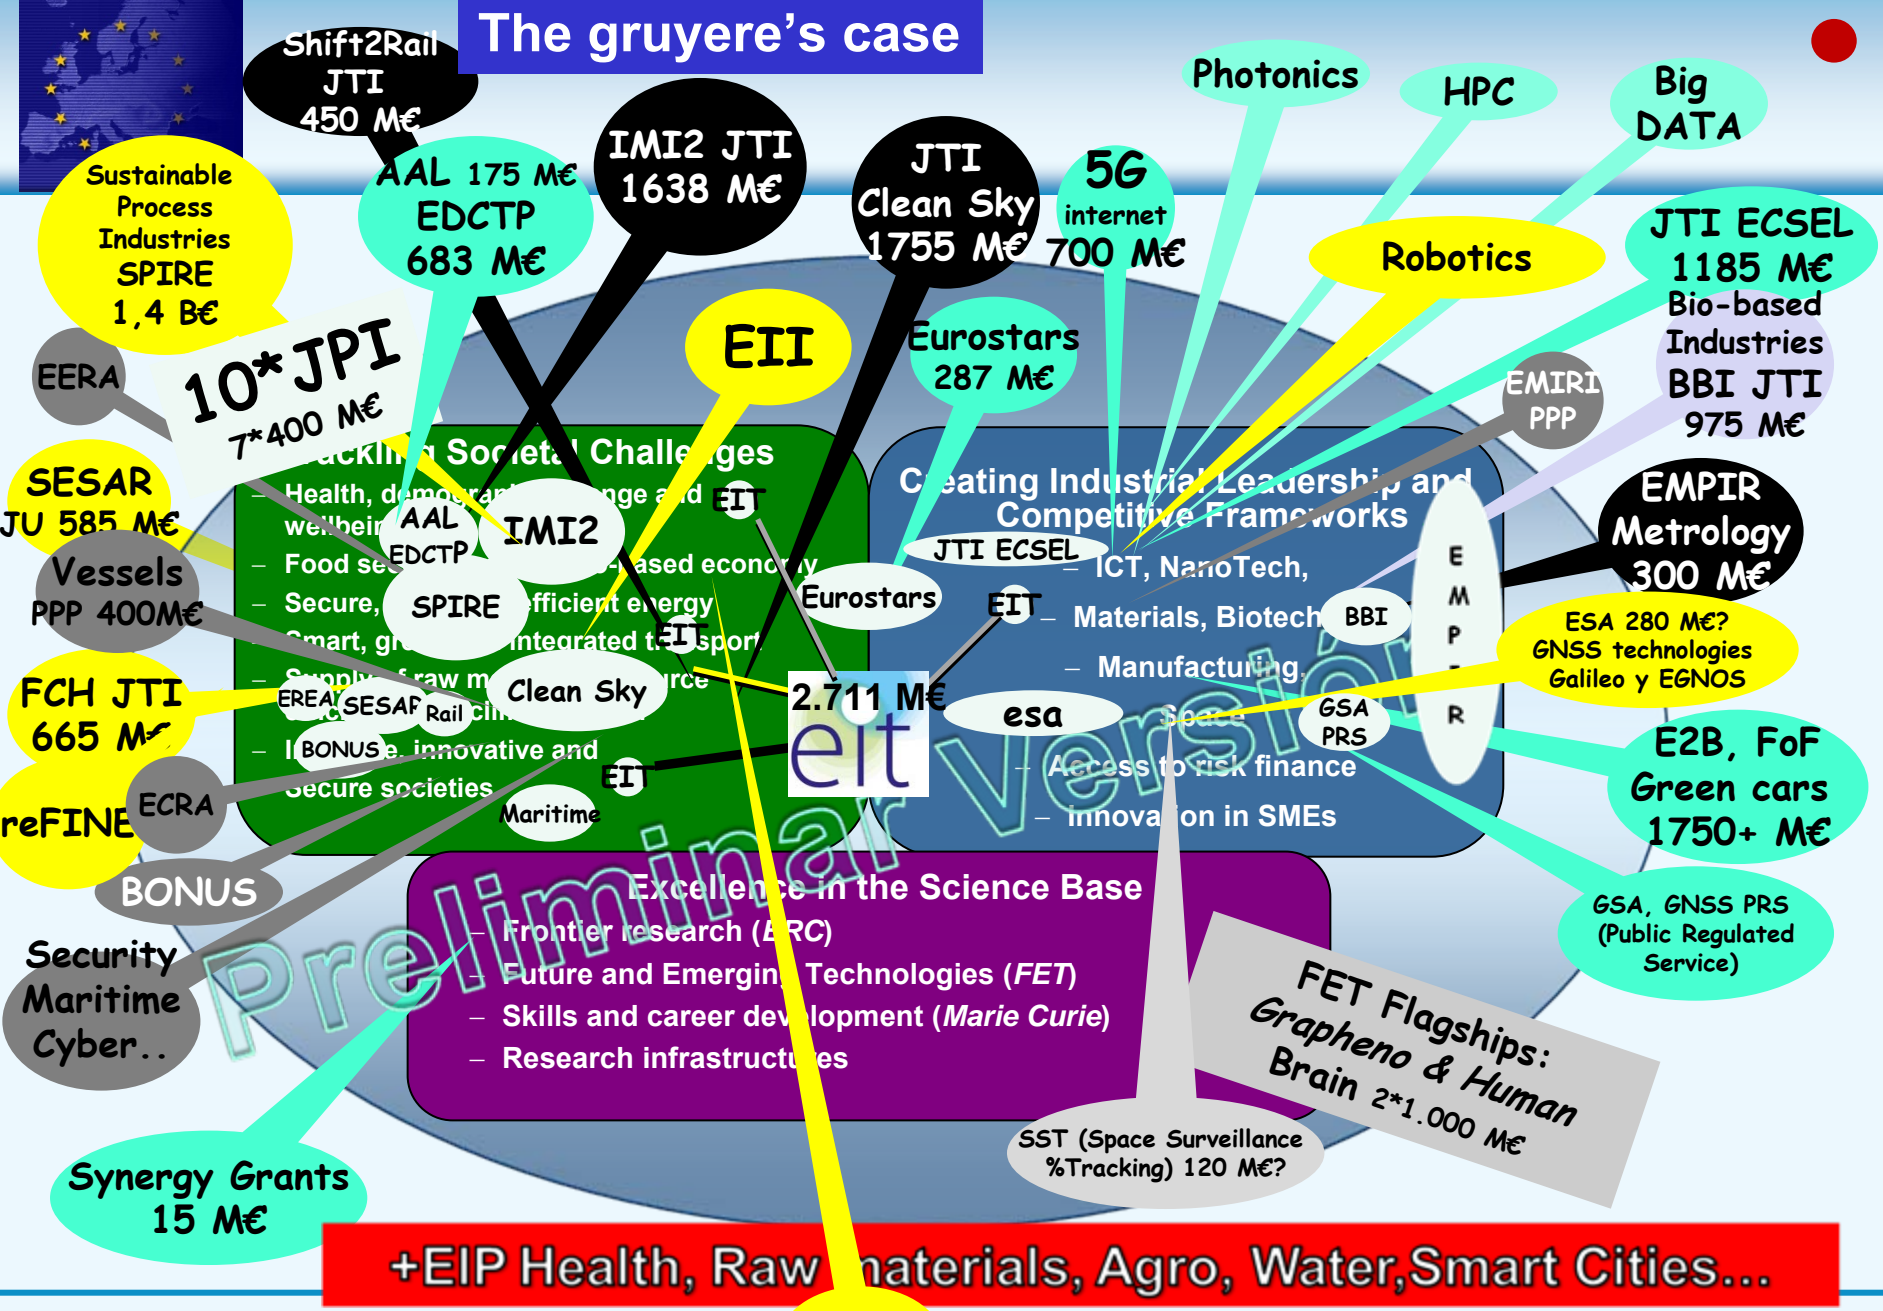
The gruyere's case

Shift2Rail JTI 450 M€

Sustainable Process Industries SPIRE 1,4 B€

AAL 175 M€ EDCTP 683 M€

IMI2 JTI 1638 M€

JTI Clean Sky 1755 M€

5G internet 700 M€

Photonics

HPC

Big DATA

Robotics

JTI ECSEL 1185 M€

Bio-based Industries BBI JTI 975 M€

EMIRI PPP

EERA

10*JPI 7*400 M€

EII

Eurostars 287 M€

SESAR JU 585 M€

Vessels PPP 400M€

FCH JTI 665 M€

reFINE

ECRA

BONUS

Security Maritime Cyber..

Synergy Grants 15 M€

EMPIR Metrology 300 M€

ESA 280 M€? GNSS technologies Galileo y EGNOS

E2B, FoF Green cars 1750+ M€

GSA, GNSS PRS (Public Regulated Service)

FET Flagships: Grapheno & Human Brain 2*1.000 M€

SST (Space Surveillance %Tracking) 120 M€?

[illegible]ackli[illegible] Societ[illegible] Challe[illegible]ges
– Health, d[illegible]mograp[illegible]nge a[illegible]d
wellbei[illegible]
– Food se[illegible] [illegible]ased econo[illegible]y
– Secure, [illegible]fficie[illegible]t e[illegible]ergy
– Smart, gr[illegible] integrated t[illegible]sport
– Supply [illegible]f raw m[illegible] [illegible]rce
– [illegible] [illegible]cli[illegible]
– I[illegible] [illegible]e, innovative and secure societies

AAL
EDCTP
IMI2
SPIRE
Clean Sky
EREA
SESAR
Rail
BONUS
Maritime
EIT
EIT
EIT
EIT
Eurostars
JTI ECSEL
BBI
esa
GSA PRS
E M P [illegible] R

2.711 M€
eit

C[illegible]eating Industrial Leadership and Competitive Frameworks
– ICT, NanoTech,
– Materials, Biotech
– Manufactu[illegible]ing,
– Space
– Access to risk finance
– Innova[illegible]ion in SMEs

Excellence in the Science Base
– Frontier research (ERC)
– Future and Emergin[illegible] Technologies (FET)
– Skills and career dev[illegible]lopment (Marie Curie)
– Research infrastruct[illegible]es

Preliminar version

+EIP Health, Raw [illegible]aterials, Agro, Water,Smart Cities...